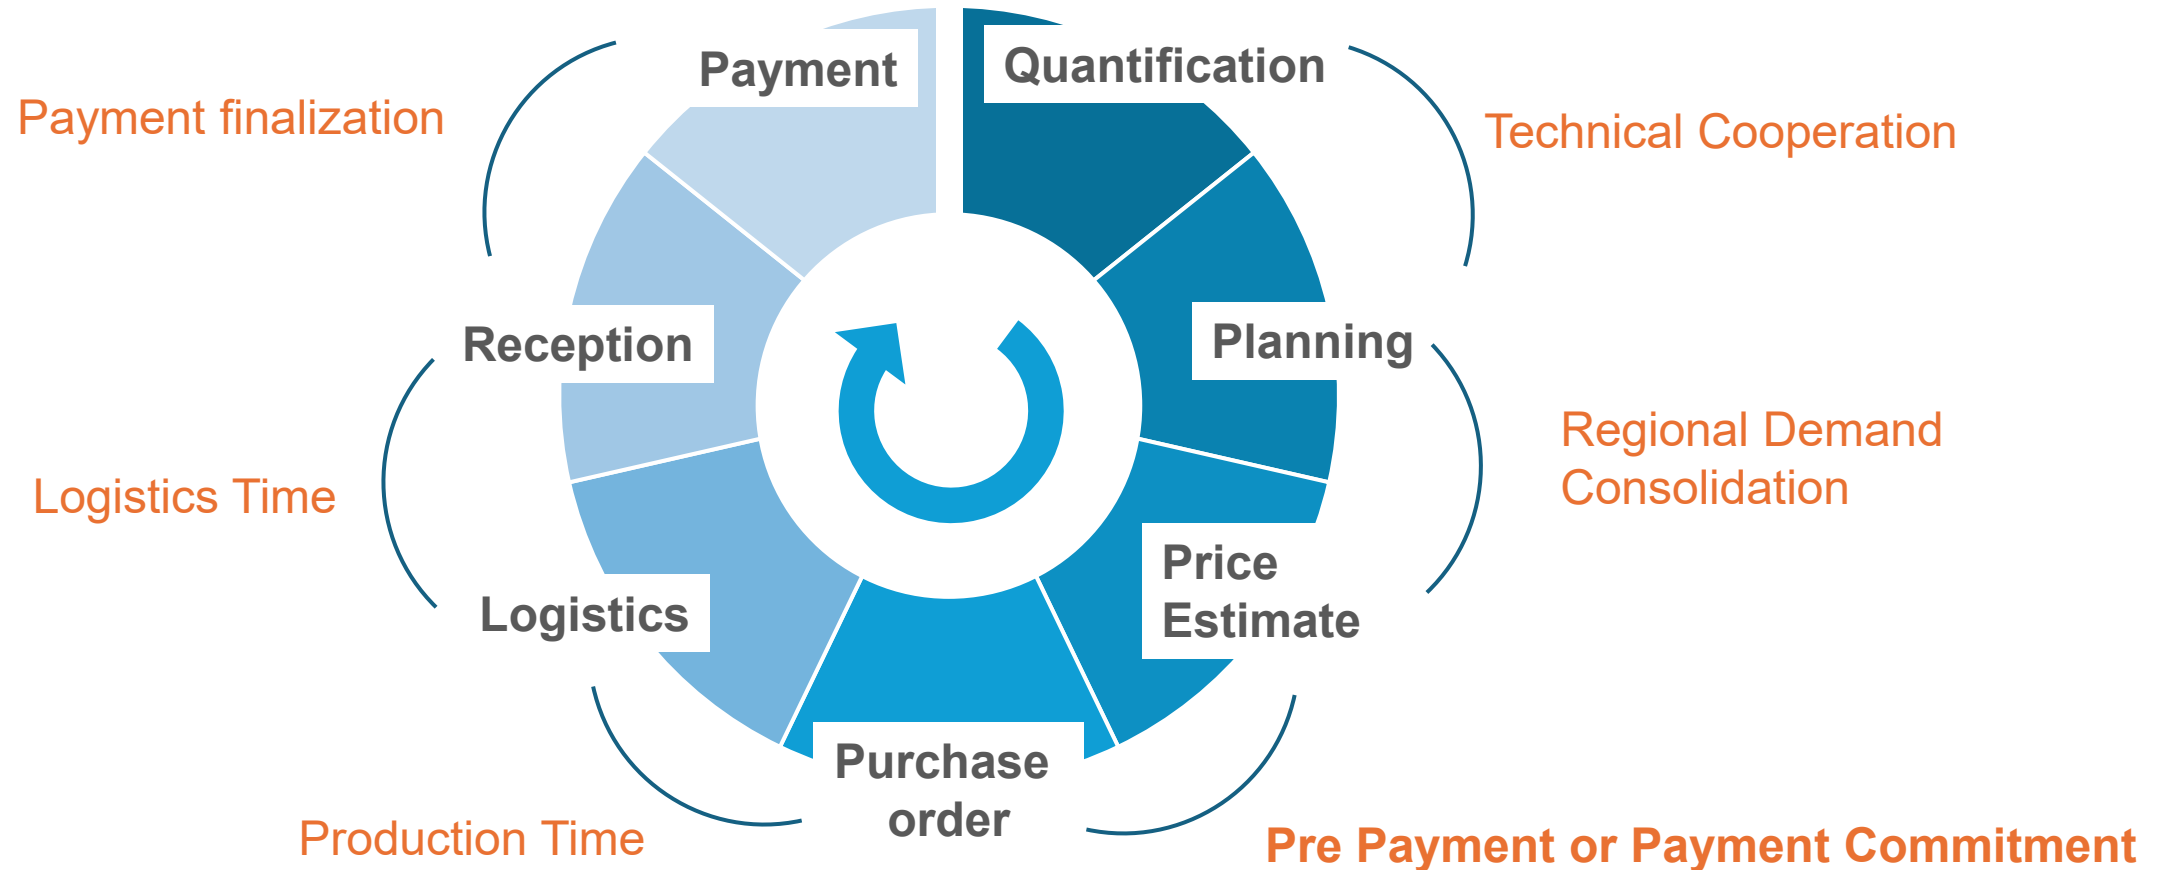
Payment finalization

Payment

Quantification

Technical Cooperation

Reception

Planning

Regional Demand Consolidation

Logistics Time

Logistics

Price Estimate

Purchase order

Production Time

Pre Payment or Payment Commitment